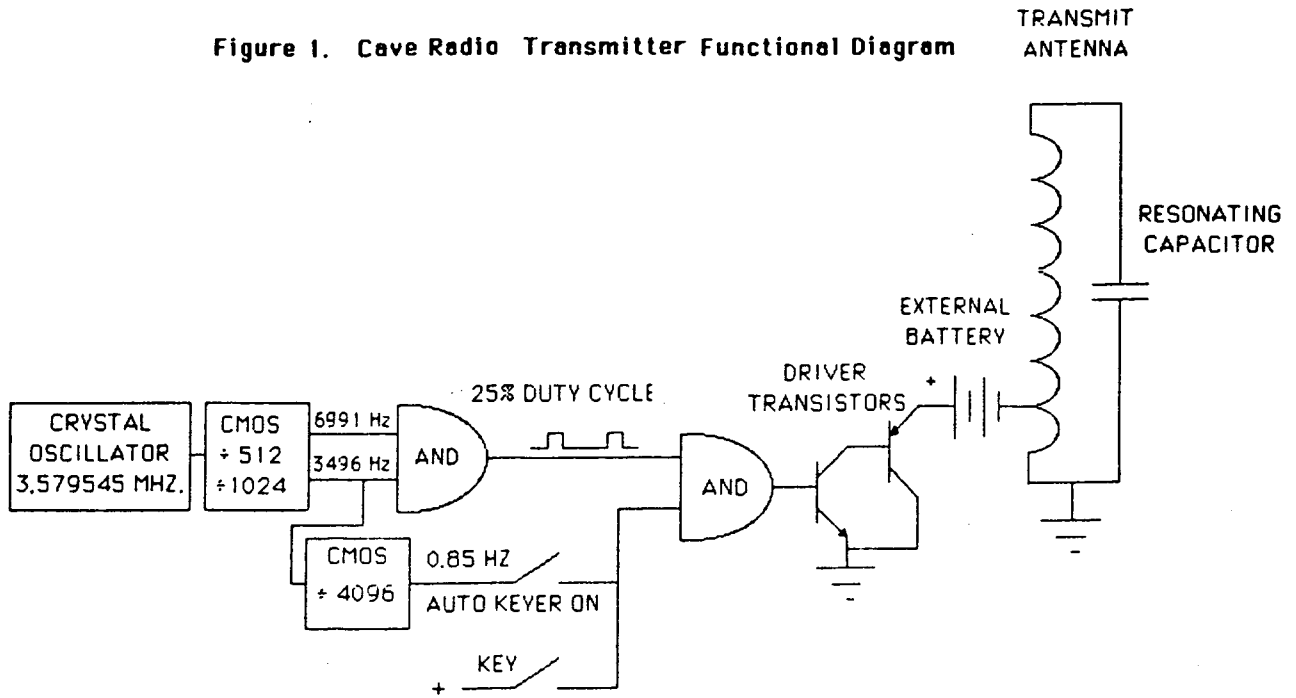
Figure 1. Cave Radio Transmitter Functional Diagram

TRANSMIT ANTENNA

RESONATING CAPACITOR

EXTERNAL BATTERY

+

-

DRIVER TRANSISTORS

25% DUTY CYCLE

CRYSTAL OSCILLATOR 3.579545 MHZ.

CMOS $\div 512$ $\div 1024$

6991 Hz

3496 Hz

AND

AND

CMOS $\div 4096$

0.85 HZ

AUTO KEYER ON

KEY

+

-